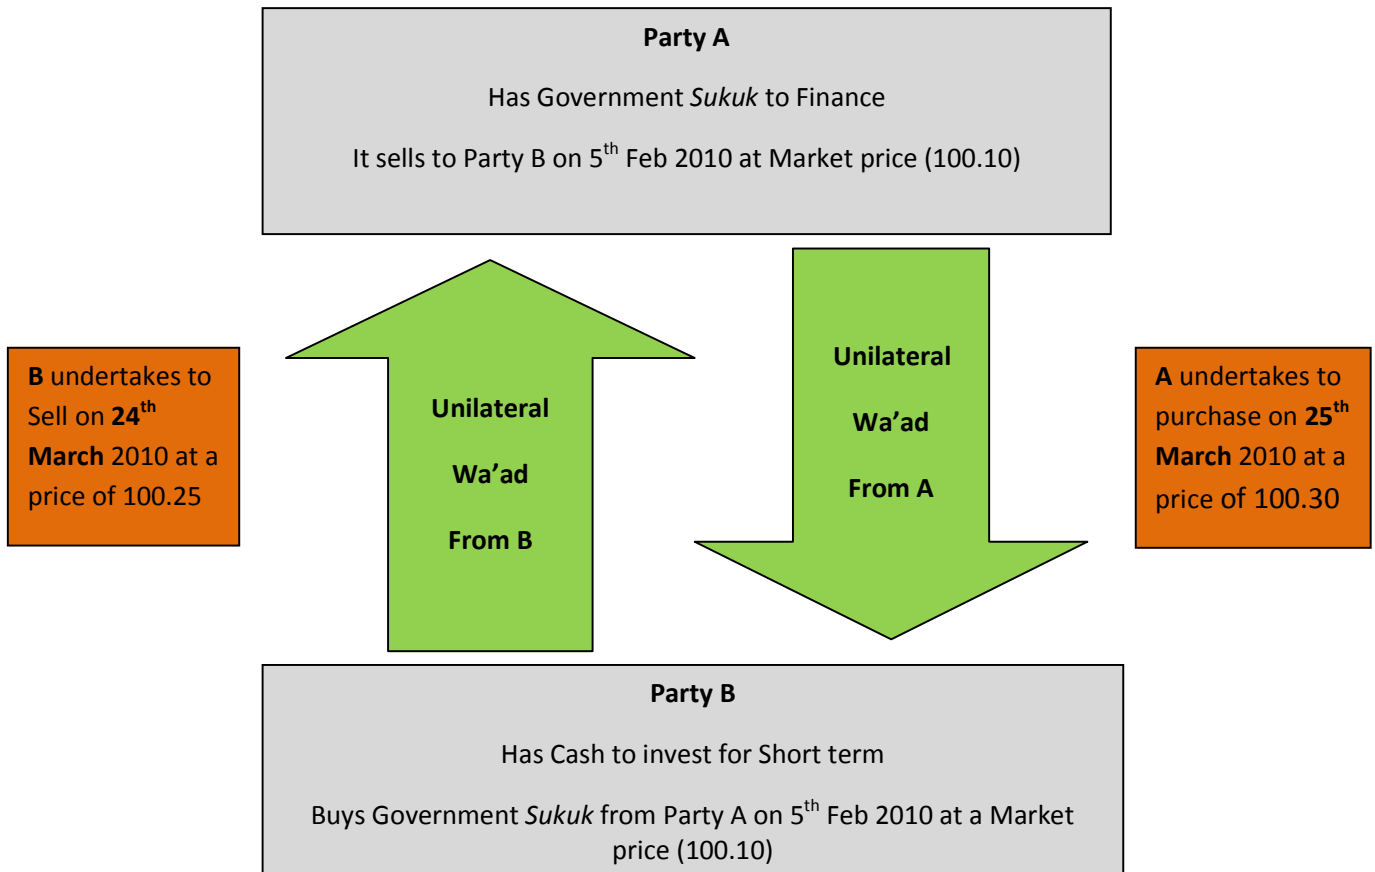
Party A

Has Government Sukuk to Finance

It sells to Party B on 5$^{th}$ Feb 2010 at Market price (100.10)

B undertakes to Sell on 24$^{th}$ March 2010 at a price of 100.25

Unilateral

Wa'ad

From B

Unilateral

Wa'ad

From A

A undertakes to purchase on 25$^{th}$ March 2010 at a price of 100.30

Party B

Has Cash to invest for Short term

Buys Government Sukuk from Party A on 5$^{th}$ Feb 2010 at a Market price (100.10)